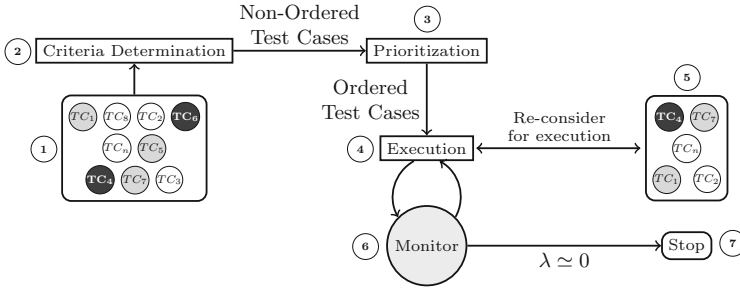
2 Criteria Determination

Non-Ordered Test Cases

3 Prioritization

1
$TC_1$ $TC_8$ $TC_2$ $\mathbf{TC_6}$
$TC_n$ $TC_5$
$\mathbf{TC_4}$ $TC_7$ $TC_3$

Ordered Test Cases

4 Execution

Re-consider for execution

5
$\mathbf{TC_4}$ $TC_7$
$TC_n$
$TC_1$ $TC_2$

6 Monitor

$\lambda \simeq 0$

Stop 7